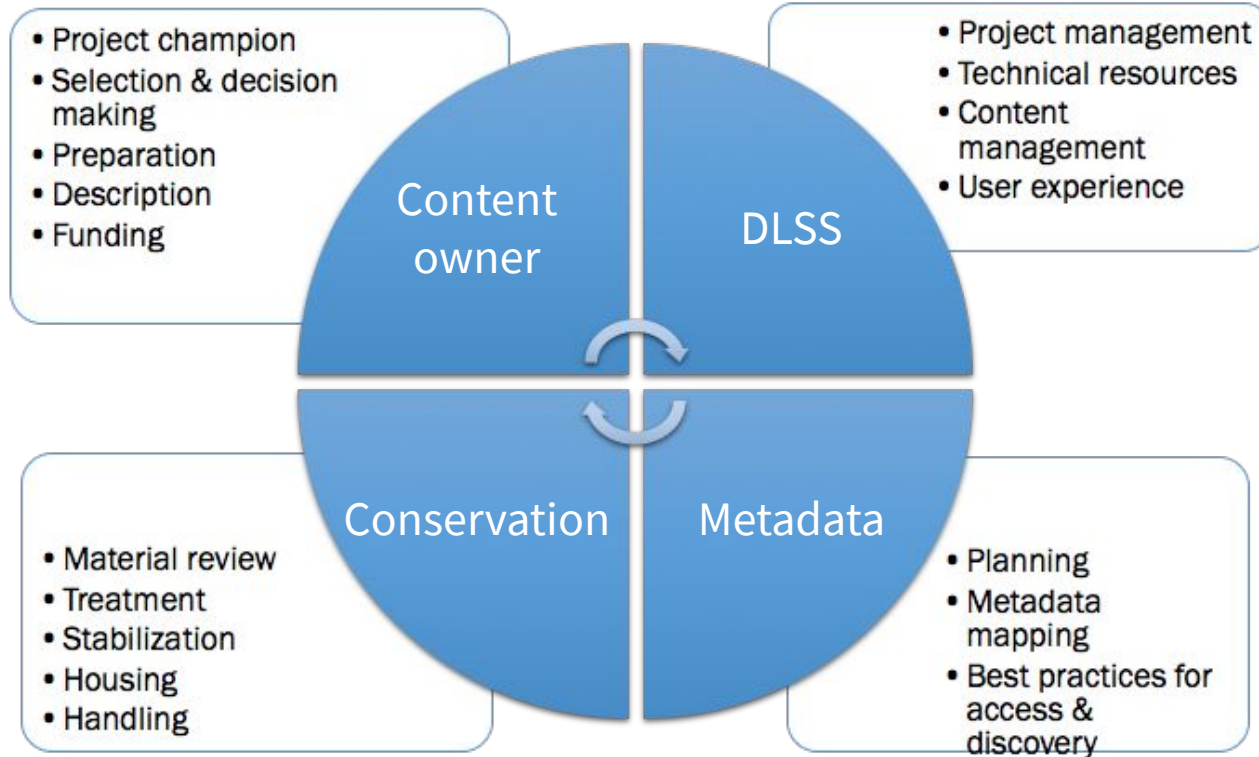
• Project champion
• Selection & decision making
• Preparation
• Description
• Funding

Content owner

DLSS

• Project management
• Technical resources
• Content management
• User experience

Conservation

Metadata

• Material review
• Treatment
• Stabilization
• Housing
• Handling

• Planning
• Metadata mapping
• Best practices for access & discovery